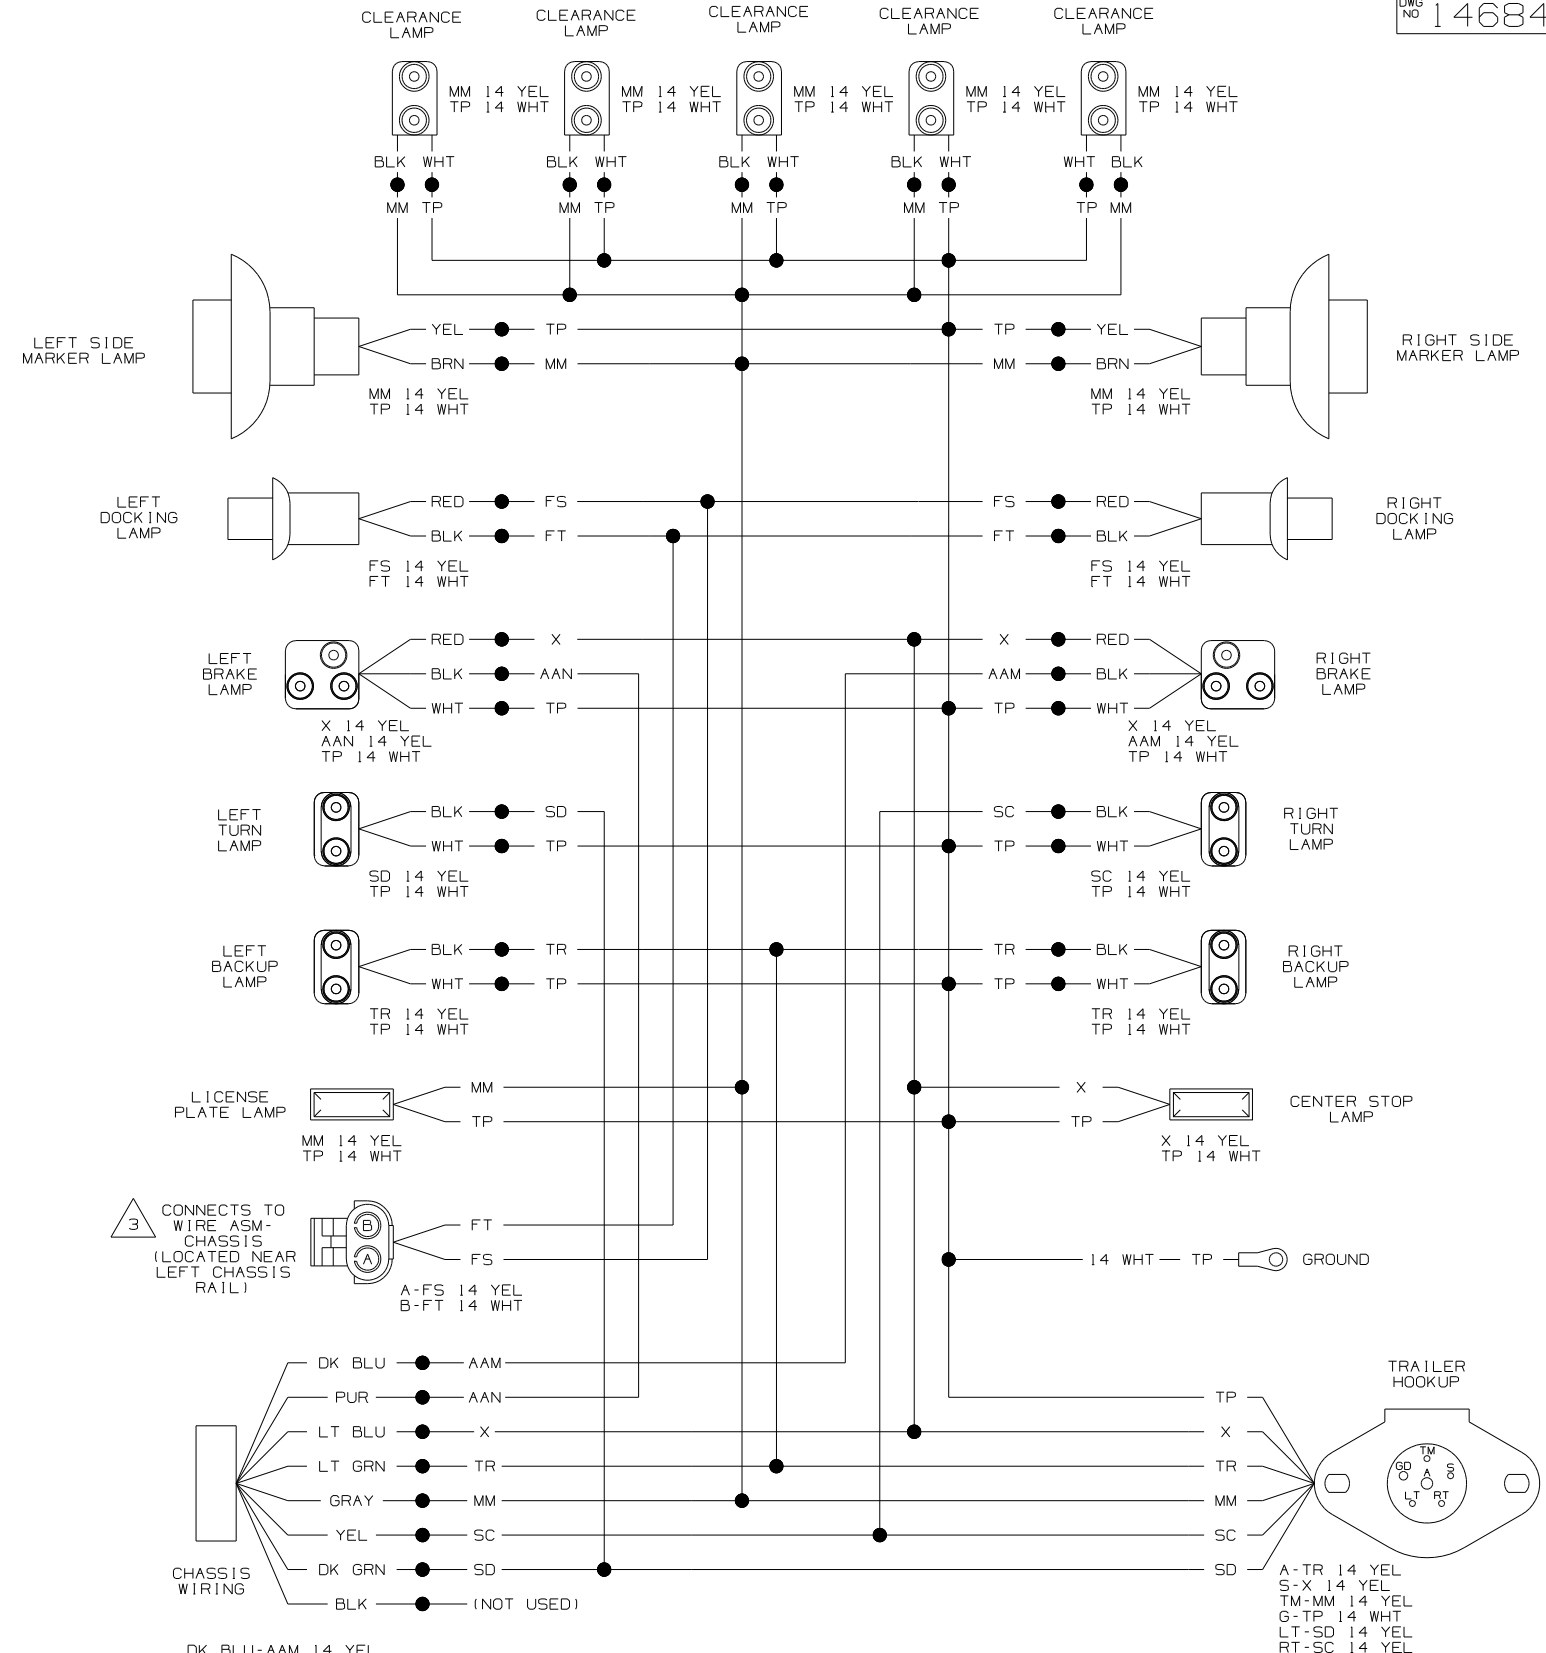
DWG NO 14684

CLEARANCE LAMP
MM 14 YEL
TP 14 WHT
BLK WHT
MM TP

CLEARANCE LAMP
MM 14 YEL
TP 14 WHT
BLK WHT
MM TP

CLEARANCE LAMP
MM 14 YEL
TP 14 WHT
BLK WHT
MM TP

CLEARANCE LAMP
MM 14 YEL
TP 14 WHT
BLK WHT
MM TP

CLEARANCE LAMP
MM 14 YEL
TP 14 WHT
WHT BLK
TP MM

LEFT SIDE MARKER LAMP
YEL TP
BRN MM
MM 14 YEL
TP 14 WHT

RIGHT SIDE MARKER LAMP
TP YEL
MM BRN
MM 14 YEL
TP 14 WHT

LEFT DOCKING LAMP
RED FS
BLK FT
FS 14 YEL
FT 14 WHT

RIGHT DOCKING LAMP
FS RED
FT BLK
FS 14 YEL
FT 14 WHT

LEFT BRAKE LAMP
RED X
BLK AAN
WHT TP
X 14 YEL
AAN 14 YEL
TP 14 WHT

RIGHT BRAKE LAMP
X RED
AAM BLK
TP WHT
X 14 YEL
AAM 14 YEL
TP 14 WHT

LEFT TURN LAMP
BLK SD
WHT TP
SD 14 YEL
TP 14 WHT

RIGHT TURN LAMP
SC BLK
TP WHT
SC 14 YEL
TP 14 WHT

LEFT BACKUP LAMP
BLK TR
WHT TP
TR 14 YEL
TP 14 WHT

RIGHT BACKUP LAMP
TR BLK
TP WHT
TR 14 YEL
TP 14 WHT

LICENSE PLATE LAMP
MM
TP
MM 14 YEL
TP 14 WHT

CENTER STOP LAMP
X
TP
X 14 YEL
TP 14 WHT

3 CONNECTS TO WIRE ASM-CHASSIS (LOCATED NEAR LEFT CHASSIS RAIL)
B
A
FT
FS
A-FS 14 YEL
B-FT 14 WHT

14 WHT — TP GROUND

DK BLU AAM
PUR AAN
LT BLU X
LT GRN TR
GRAY MM
YEL SC
DK GRN SD
BLK (NOT USED)

CHASSIS WIRING

TRAILER HOOKUP
TP
X
TR
MM
SC
SD
TM
GD
A
S
LT
RT
A-TR 14 YEL
S-X 14 YEL
TM-MM 14 YEL
G-TP 14 WHT
LT-SD 14 YEL
RT-SC 14 YEL

DK BLU-AAM 14 YEL